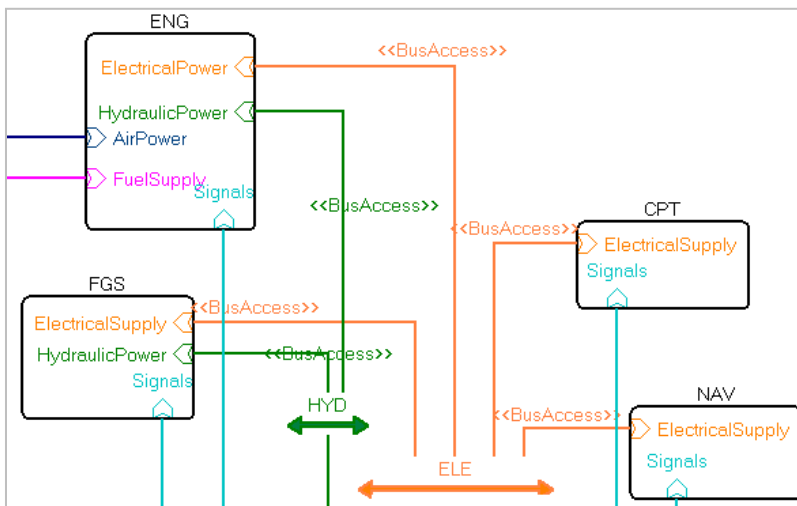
ENG
ElectricalPower
HydraulicPower
AirPower
FuelSupply
Signals
<<BusAccess>>
<<BusAccess>>
<<BusAccess>>
CPT
ElectricalSupply
Signals
FGS
ElectricalSupply
HydraulicPower
Signals
<<BusAccess>>
<<BusAccess>>
HYD
<<BusAccess>>
NAV
ElectricalSupply
Signals
ELE